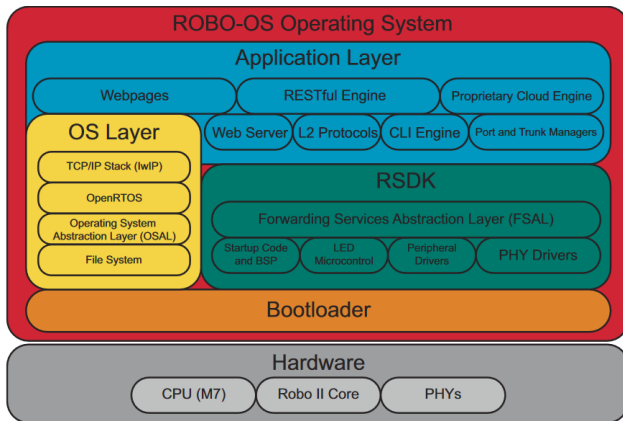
ROBO-OS Operating System

Application Layer

Webpages

RESTful Engine

Proprietary Cloud Engine

OS Layer

Web Server

L2 Protocols

CLI Engine

Port and Trunk Managers

TCP/IP Stack (lwIP)

OpenRTOS

Operating System Abstraction Layer (OSAL)

File System

RSDK

Forwarding Services Abstraction Layer (FSAL)

Startup Code and BSP

LED Microcontrol

Peripheral Drivers

PHY Drivers

Bootloader

Hardware

CPU (M7)

Robo II Core

PHYs